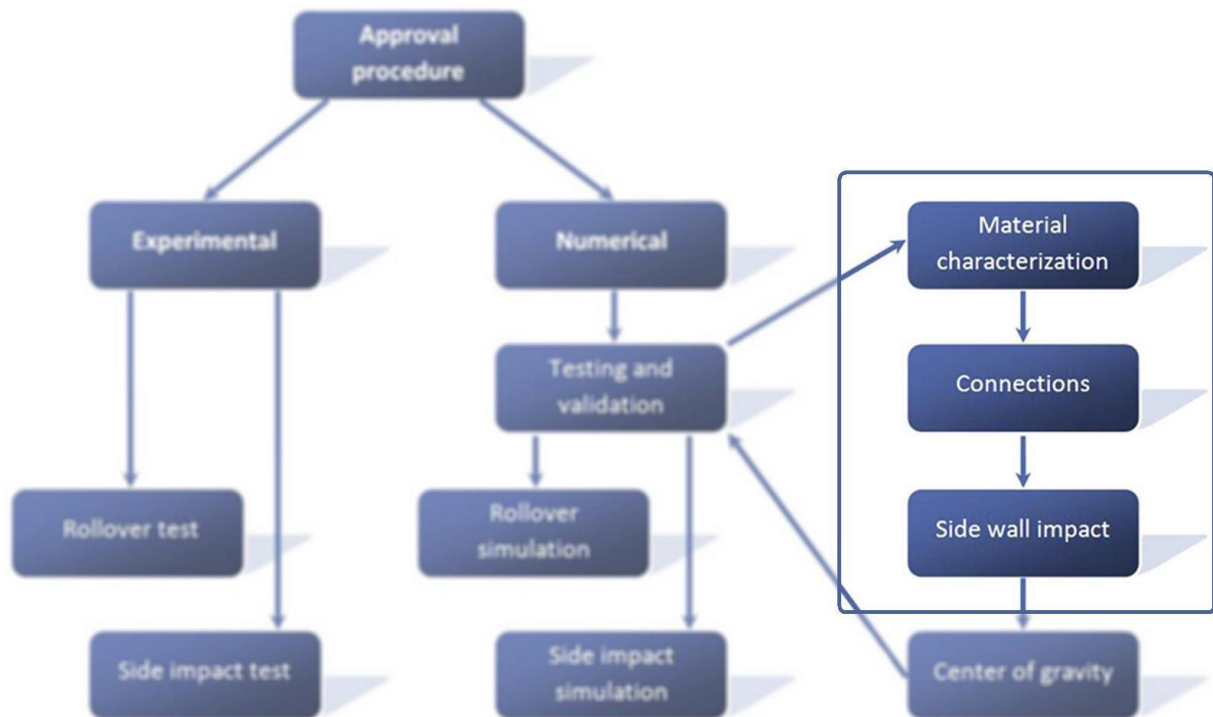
Approval procedure

Experimental

Numerical

Testing and validation

Material characterization

Connections

Side wall impact

Rollover test

Rollover simulation

Side impact test

Side impact simulation

Center of gravity